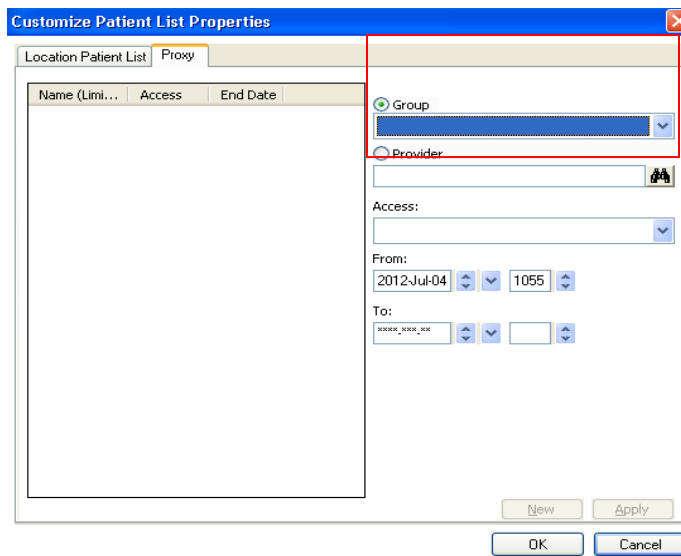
Customize Patient List Properties

Location Patient List | Proxy

| Name (Limi... | Access | End Date |
|---|---|---|

Group

Provider

Access:

From:

2012-Jul-04

1055

To:

****-***-**

New

Apply

OK

Cancel